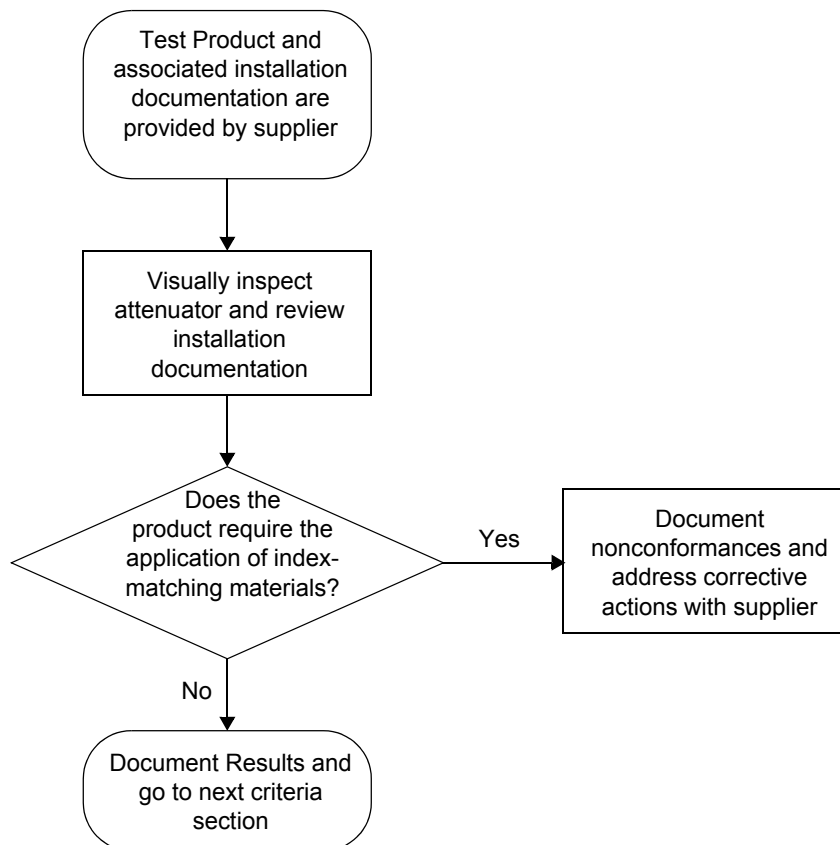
Test Product and associated installation documentation are provided by supplier

Visually inspect attenuator and review installation documentation

Does the product require the application of index-matching materials?

Yes

Document nonconformances and address corrective actions with supplier

No

Document Results and go to next criteria section